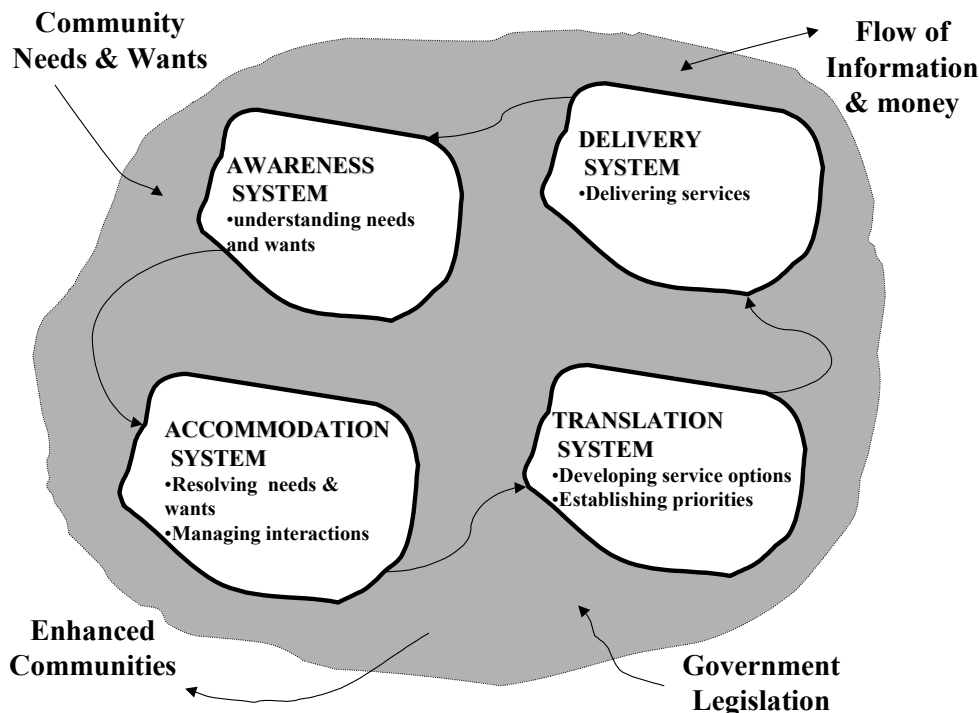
Community Needs & Wants

Flow of Information & money

AWARENESS SYSTEM
•understanding needs and wants

DELIVERY SYSTEM
•Delivering services

ACCOMMODATION SYSTEM
•Resolving needs & wants
•Managing interactions

TRANSLATION SYSTEM
•Developing service options
•Establishing priorities

Enhanced Communities

Government Legislation